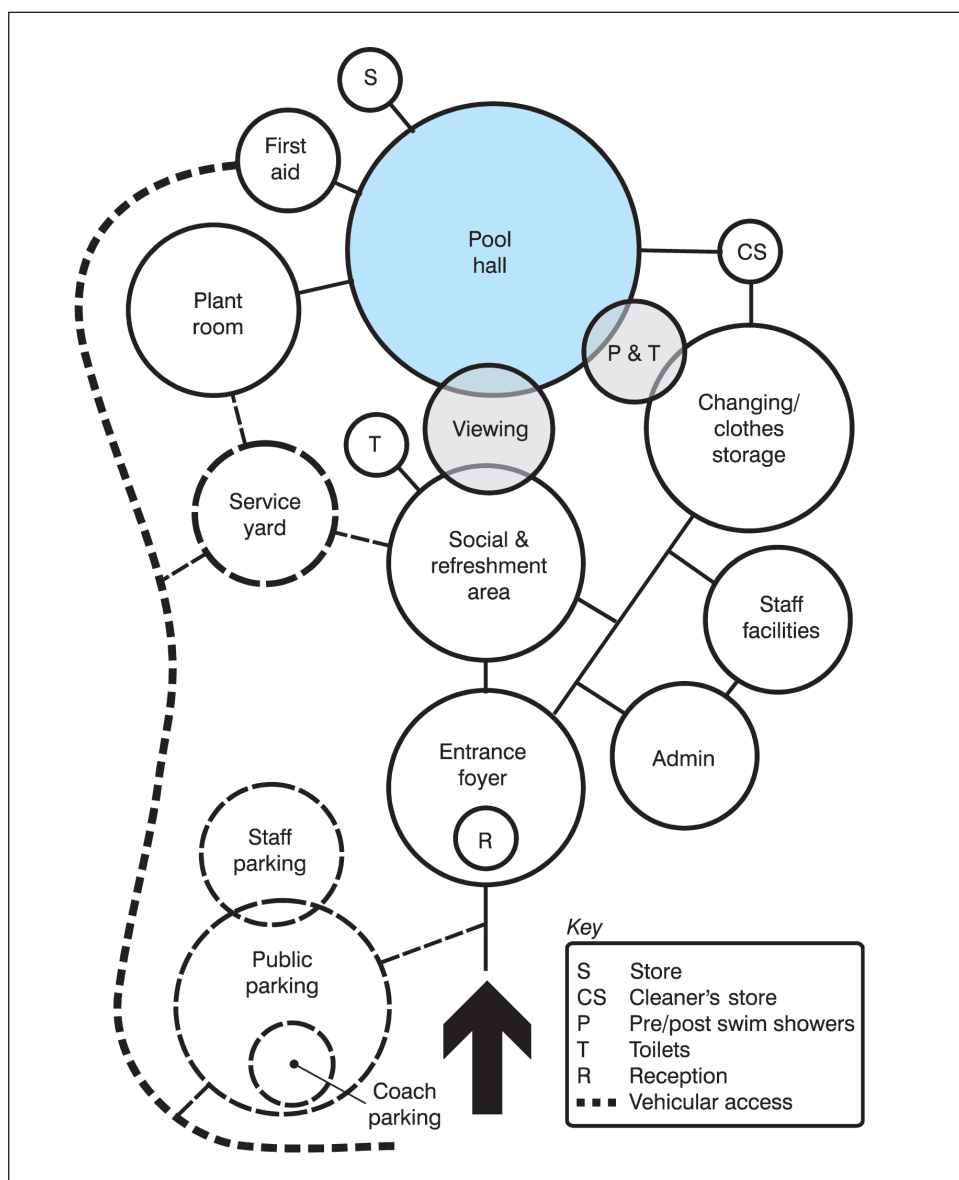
S

First aid

Pool hall

CS

Plant room

P & T

Changing/ clothes storage

T

Viewing

Service yard

Social & refreshment area

Staff facilities

Entrance foyer

Admin

R

Staff parking

Public parking

Coach parking

Key

| | |
|---|---|
| S | Store |
| CS | Cleaner's store |
| P | Pre/post swim showers |
| T | Toilets |
| R | Reception |
| ▪▪▪ | Vehicular access |